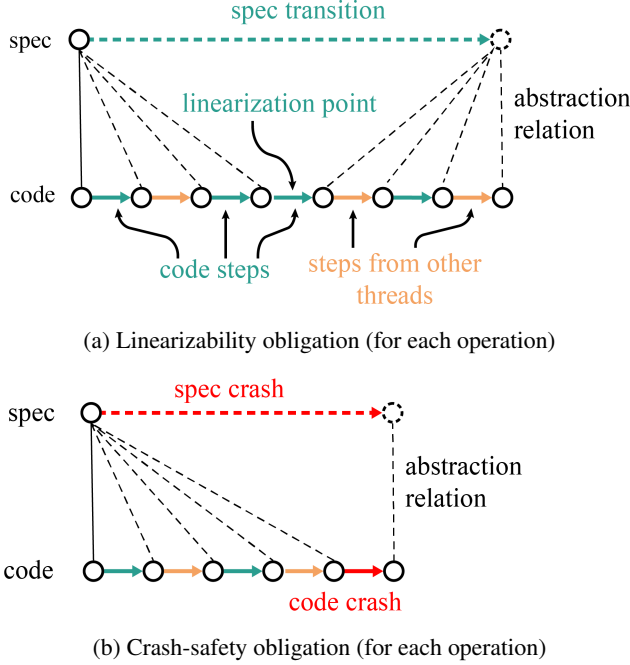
spec transition

spec

linearization point

abstraction relation

code

code steps

steps from other threads

(a) Linearizability obligation (for each operation)

spec crash

spec

abstraction relation

code

code crash

(b) Crash-safety obligation (for each operation)